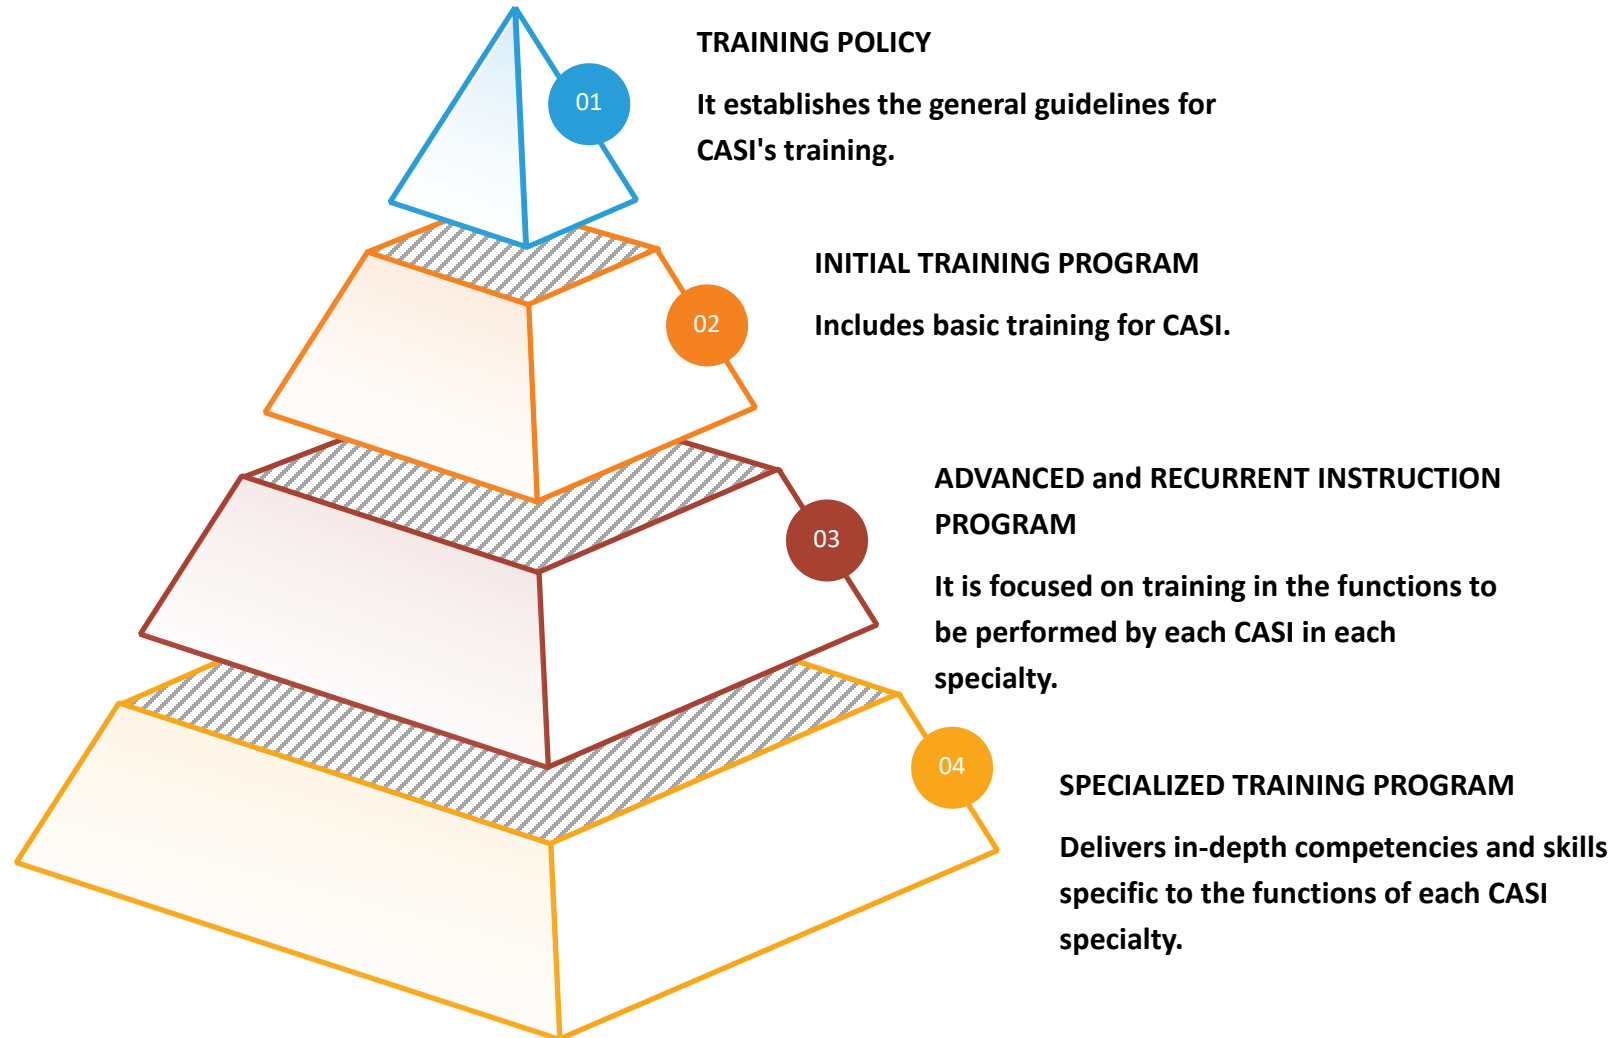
01

TRAINING POLICY

It establishes the general guidelines for CASI's training.

02

INITIAL TRAINING PROGRAM

Includes basic training for CASI.

03

ADVANCED and RECURRENT INSTRUCTION PROGRAM

It is focused on training in the functions to be performed by each CASI in each specialty.

04

SPECIALIZED TRAINING PROGRAM

Delivers in-depth competencies and skills specific to the functions of each CASI specialty.